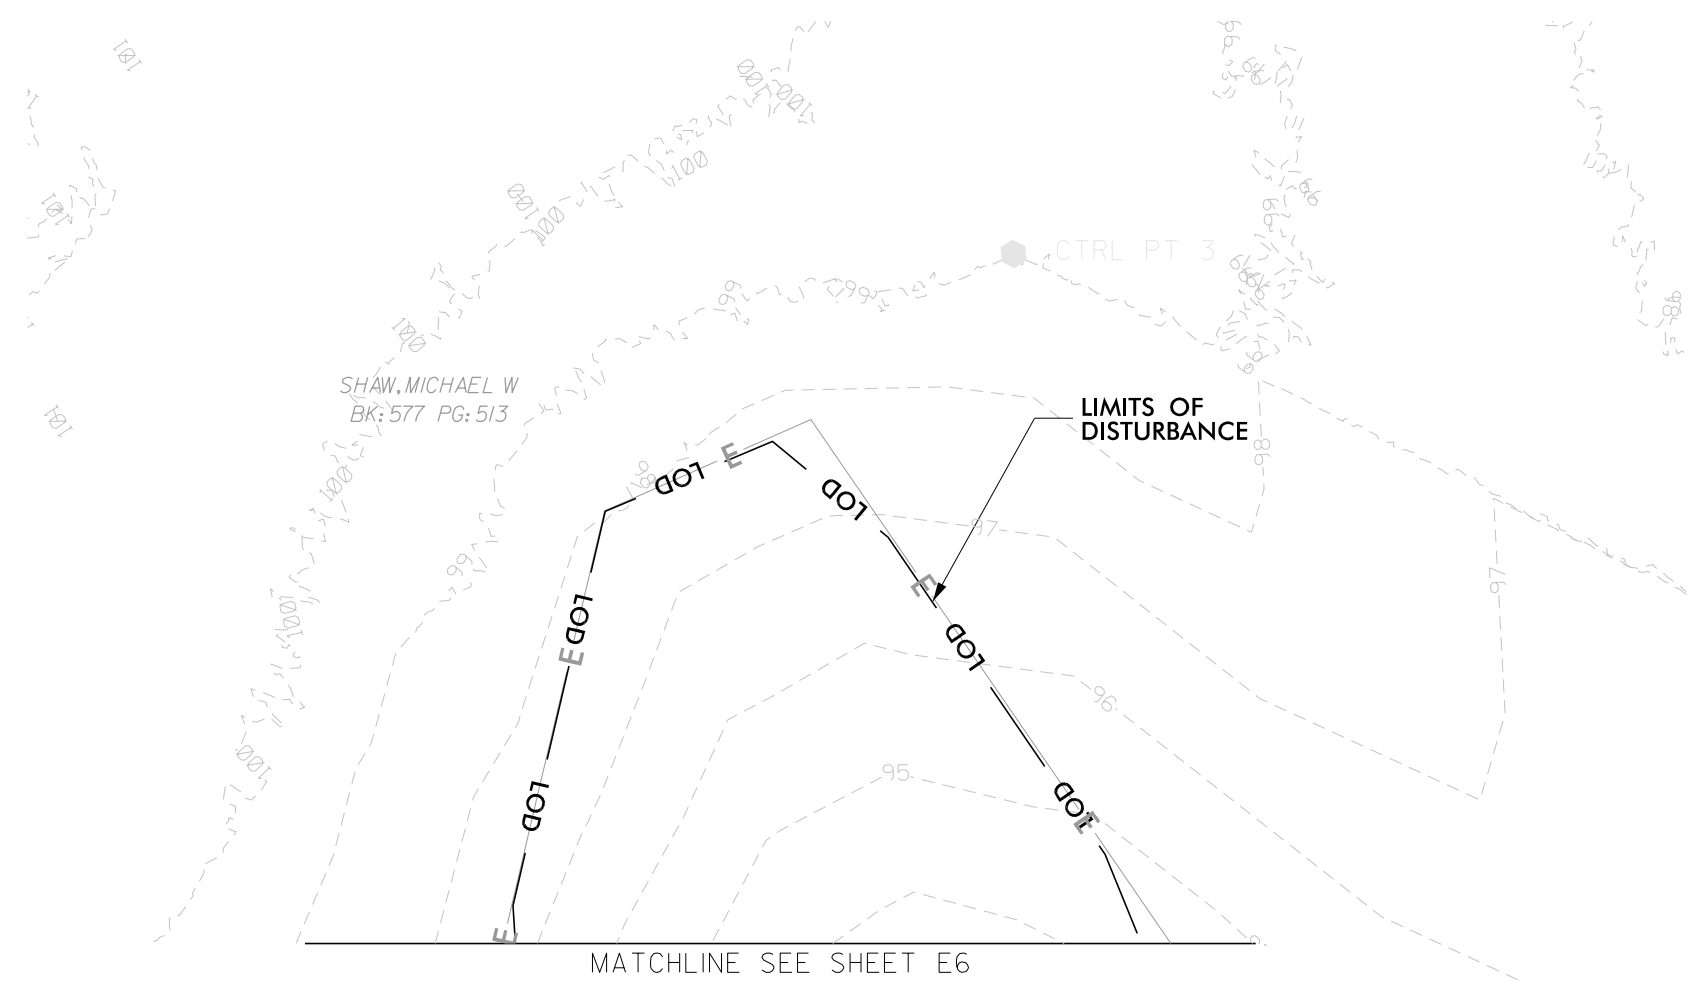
101
100
100
100
100
101
99
99
99
CTRL PT 3
99
99
99
99
98
100
SHAW, MICHAEL W
BK:577 PG:513
101
LIMITS OF DISTURBANCE
LOD
E
LOD
98
98
97
100
99
LOD
E
LOD
E
LOD
97
E
LOD
96
LOD
95
LOD
E
E
MATCHLINE SEE SHEET E6